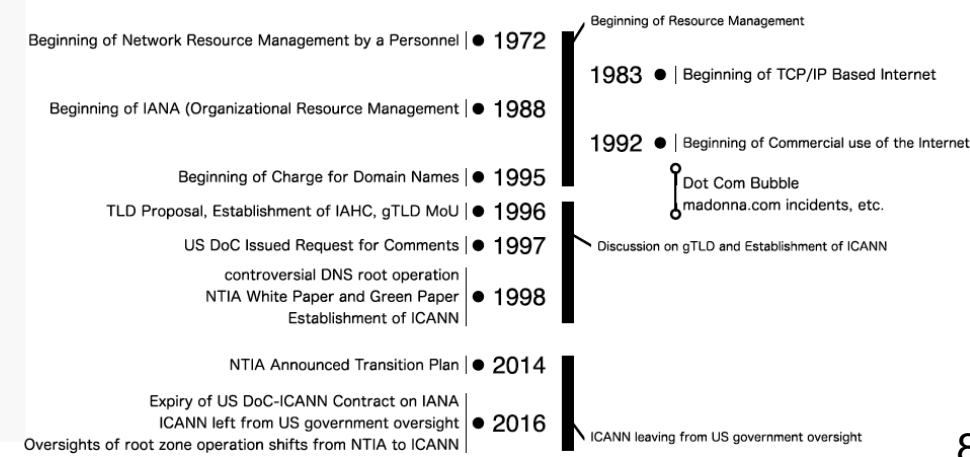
Beginning of Network Resource Management by a Personnel | 1972

Beginning of Resource Management

1983 | Beginning of TCP/IP Based Internet

Beginning of IANA (Organizational Resource Management | 1988

1992 | Beginning of Commercial use of the Internet

Beginning of Charge for Domain Names | 1995

Dot Com Bubble
madonna.com incidents, etc.

TLD Proposal, Establishment of IAHC, gTLD MoU | 1996

US DoC Issued Request for Comments | 1997

Discussion on gTLD and Establishment of ICANN

controversial DNS root operation
NTIA White Paper and Green Paper | 1998
Establishment of ICANN

NTIA Announced Transition Plan | 2014

Expiry of US DoC-ICANN Contract on IANA
ICANN left from US government oversight | 2016
Oversights of root zone operation shifts from NTIA to ICANN

ICANN leaving from US government oversight

8